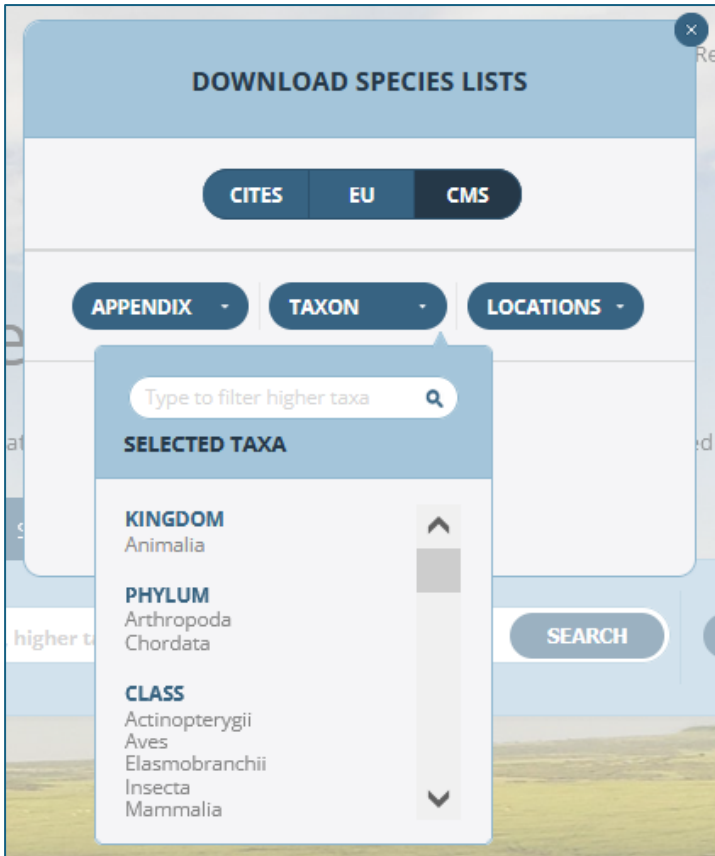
×

DOWNLOAD SPECIES LISTS

CITES EU CMS

APPENDIX TAXON LOCATIONS

Type to filter higher taxa

SELECTED TAXA

KINGDOM
Animalia

PHYLUM
Arthropoda
Chordata

CLASS
Actinopterygii
Aves
Elasmobranchii
Insecta
Mammalia

higher t

SEARCH